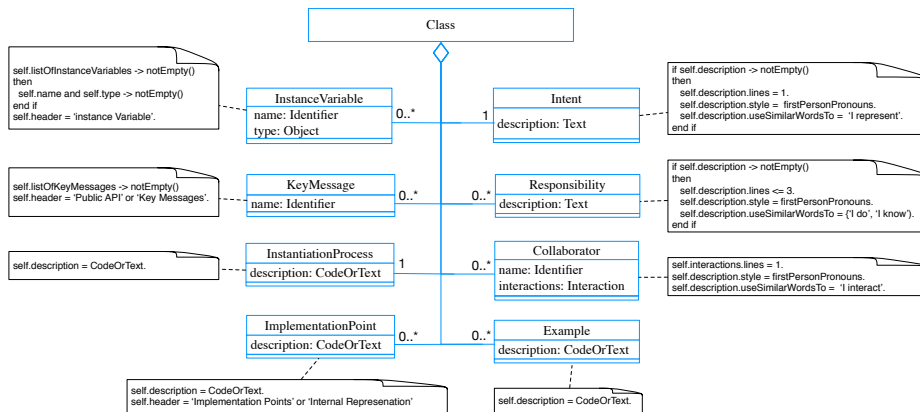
Class

self.listOfInstanceVariables -> notEmpty()
then
self.name and self.type -> notEmpty()
end if
self.header = 'instance Variable'.

InstanceVariable
name: Identifier
type: Object

0..*

1

Intent
description: Text

if self.description -> notEmpty()
then
self.description.lines = 1.
self.description.style = firstPersonPronouns.
self.description.useSimilarWordsTo = 'I represent'.
end if

self.listOfKeyMessages -> notEmpty()
self.header = 'Public API' or 'Key Messages'.

KeyMessage
name: Identifier

0..*

0..*

Responsibility
description: Text

if self.description -> notEmpty()
then
self.description.lines <= 3.
self.description.style = firstPersonPronouns.
self.description.useSimilarWordsTo = {'I do', 'I know'}.
end if

self.description = CodeOrText.

InstantiationProcess
description: CodeOrText

1

0..*

Collaborator
name: Identifier
interactions: Interaction

self.interactions.lines = 1.
self.description.style = firstPersonPronouns.
self.description.useSimilarWordsTo = 'I interact'.

ImplementationPoint
description: CodeOrText

0..*

0..*

Example
description: CodeOrText

self.description = CodeOrText.
self.header = 'Implementation Points' or 'Internal Represenation'

self.description = CodeOrText.